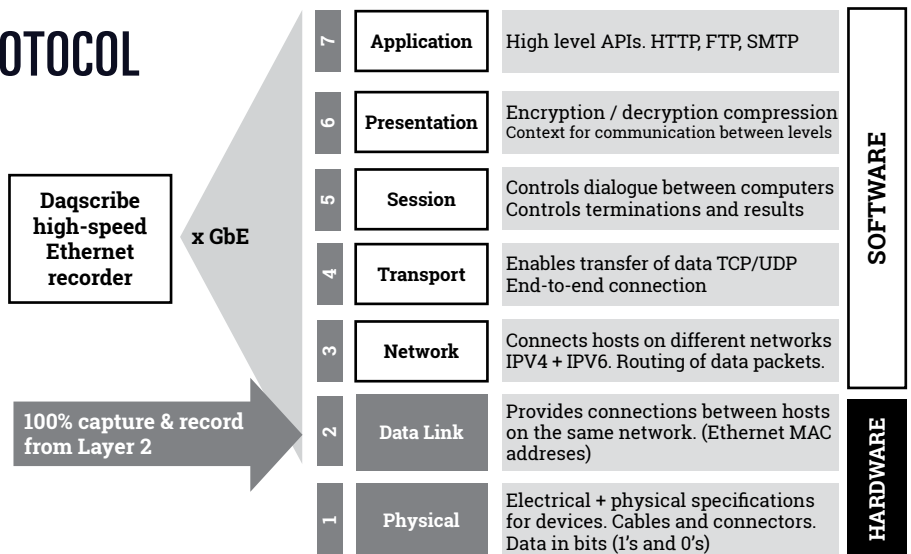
OTOCOL

Daqscribe high-speed Ethernet recorder

x GbE

100% capture & record from Layer 2

7 Application High level APIs. HTTP, FTP, SMTP

6 Presentation Encryption / decryption compression
Context for communication between levels

5 Session Controls dialogue between computers
Controls terminations and results

4 Transport Enables transfer of data TCP/UDP
End-to-end connection

3 Network Connects hosts on different networks
IPV4 + IPV6. Routing of data packets.

2 Data Link Provides connections between hosts on the same network. (Ethernet MAC addreses)

1 Physical Electrical + physical specifications for devices. Cables and connectors. Data in bits (1's and 0's)

SOFTWARE

HARDWARE